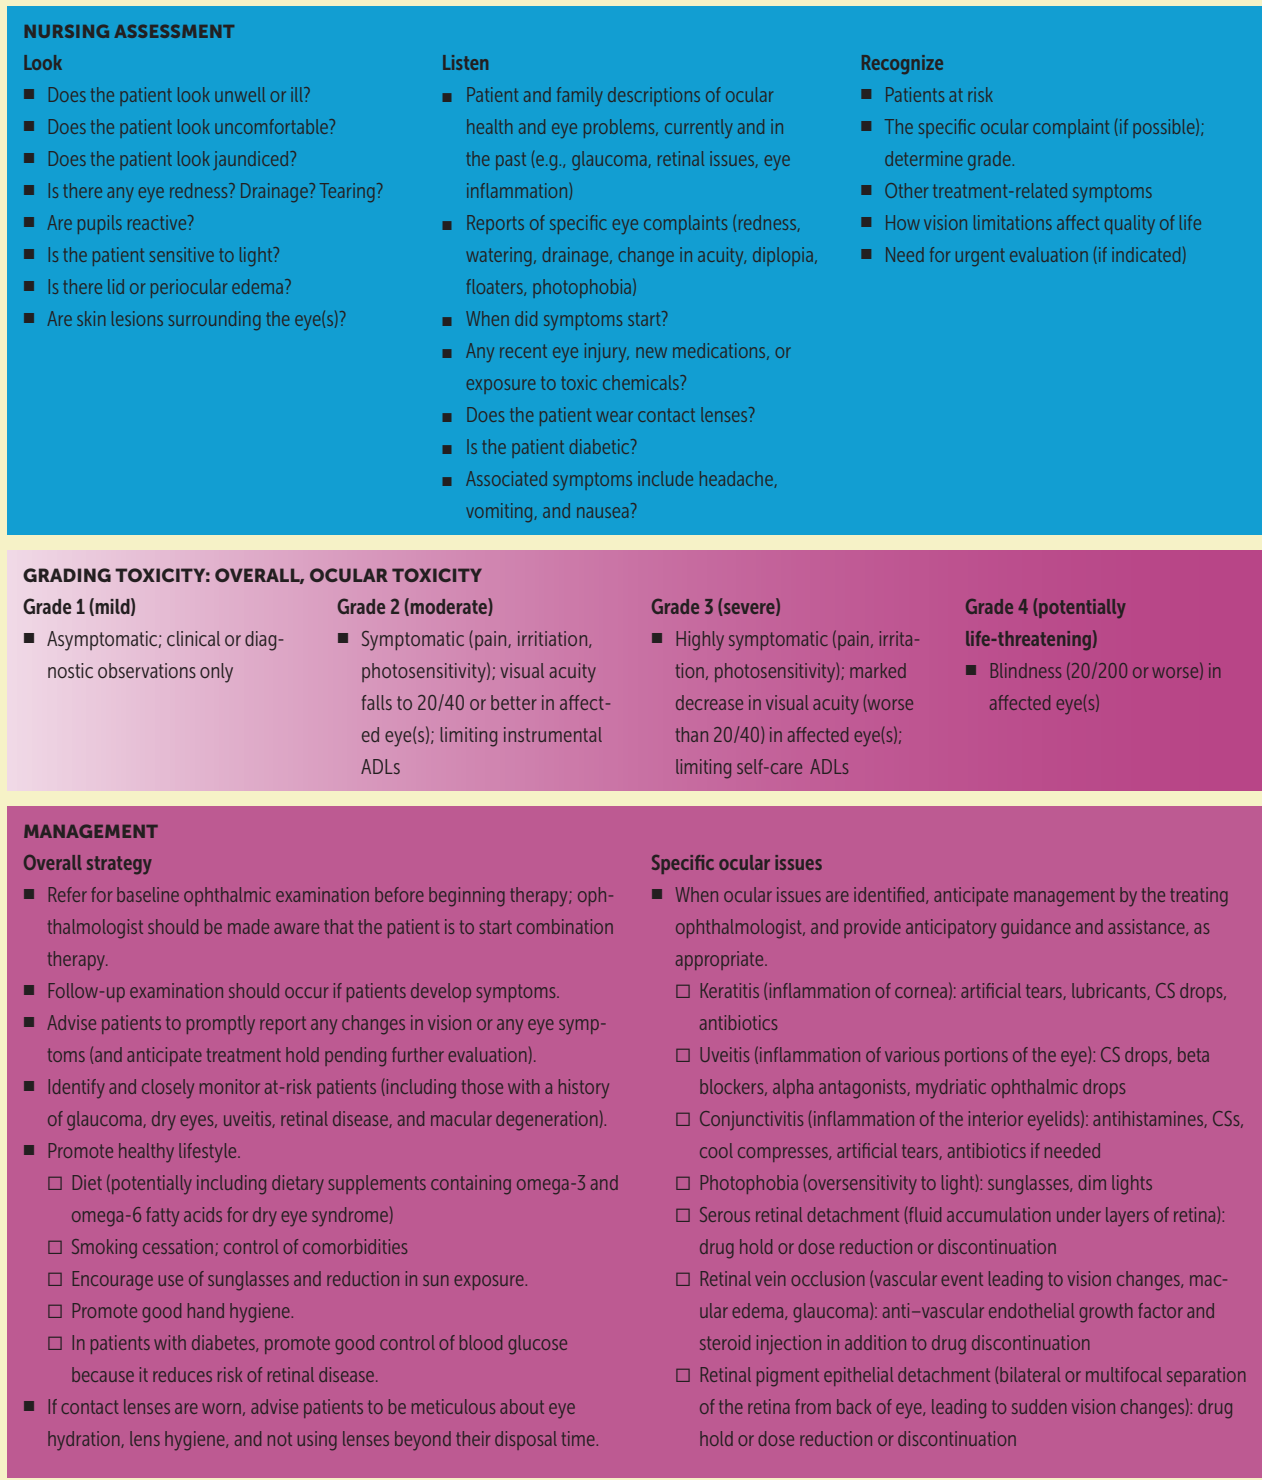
NURSING ASSESSMENT

Look
■ Does the patient look unwell or ill?
■ Does the patient look uncomfortable?
■ Does the patient look jaundiced?
■ Is there any eye redness? Drainage? Tearing?
■ Are pupils reactive?
■ Is the patient sensitive to light?
■ Is there lid or periocular edema?
■ Are skin lesions surrounding the eye(s)?

Listen
■ Patient and family descriptions of ocular health and eye problems, currently and in the past (e.g., glaucoma, retinal issues, eye inflammation)
■ Reports of specific eye complaints (redness, watering, drainage, change in acuity, diplopia, floaters, photophobia)
■ When did symptoms start?
■ Any recent eye injury, new medications, or exposure to toxic chemicals?
■ Does the patient wear contact lenses?
■ Is the patient diabetic?
■ Associated symptoms include headache, vomiting, and nausea?

Recognize
■ Patients at risk
■ The specific ocular complaint (if possible); determine grade.
■ Other treatment-related symptoms
■ How vision limitations affect quality of life
■ Need for urgent evaluation (if indicated)

GRADING TOXICITY: OVERALL, OCULAR TOXICITY

Grade 1 (mild)
■ Asymptomatic; clinical or diagnostic observations only

Grade 2 (moderate)
■ Symptomatic (pain, irritiation, photosensitivity); visual acuity falls to 20/40 or better in affected eye(s); limiting instrumental ADLs

Grade 3 (severe)
■ Highly symptomatic (pain, irritation, photosensitivity); marked decrease in visual acuity (worse than 20/40) in affected eye(s); limiting self-care ADLs

Grade 4 (potentially life-threatening)
■ Blindness (20/200 or worse) in affected eye(s)

MANAGEMENT

Overall strategy
■ Refer for baseline ophthalmic examination before beginning therapy; ophthalmologist should be made aware that the patient is to start combination therapy.
■ Follow-up examination should occur if patients develop symptoms.
■ Advise patients to promptly report any changes in vision or any eye symptoms (and anticipate treatment hold pending further evaluation).
■ Identify and closely monitor at-risk patients (including those with a history of glaucoma, dry eyes, uveitis, retinal disease, and macular degeneration).
■ Promote healthy lifestyle.
☐ Diet (potentially including dietary supplements containing omega-3 and omega-6 fatty acids for dry eye syndrome)
☐ Smoking cessation; control of comorbidities
☐ Encourage use of sunglasses and reduction in sun exposure.
☐ Promote good hand hygiene.
☐ In patients with diabetes, promote good control of blood glucose because it reduces risk of retinal disease.
■ If contact lenses are worn, advise patients to be meticulous about eye hydration, lens hygiene, and not using lenses beyond their disposal time.

Specific ocular issues
■ When ocular issues are identified, anticipate management by the treating ophthalmologist, and provide anticipatory guidance and assistance, as appropriate.
☐ Keratitis (inflammation of cornea): artificial tears, lubricants, CS drops, antibiotics
☐ Uveitis (inflammation of various portions of the eye): CS drops, beta blockers, alpha antagonists, mydriatic ophthalmic drops
☐ Conjunctivitis (inflammation of the interior eyelids): antihistamines, CSs, cool compresses, artificial tears, antibiotics if needed
☐ Photophobia (oversensitivity to light): sunglasses, dim lights
☐ Serous retinal detachment (fluid accumulation under layers of retina): drug hold or dose reduction or discontinuation
☐ Retinal vein occlusion (vascular event leading to vision changes, macular edema, glaucoma): anti–vascular endothelial growth factor and steroid injection in addition to drug discontinuation
☐ Retinal pigment epithelial detachment (bilateral or multifocal separation of the retina from back of eye, leading to sudden vision changes): drug hold or dose reduction or discontinuation